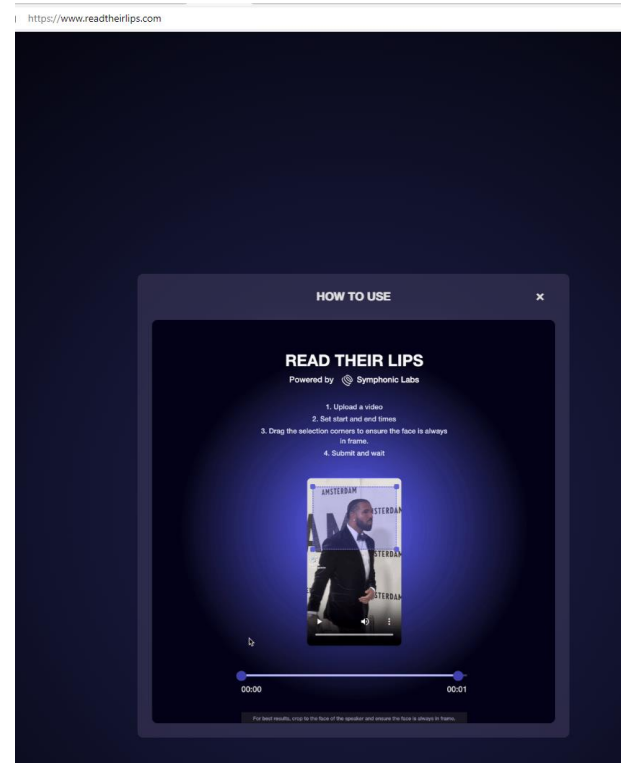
https://www.readtheirlips.com

HOW TO USE

×

READ THEIR LIPS

Powered by Symphonic Labs

1. Upload a video
2. Set start and end times
3. Drag the selection corners to ensure the face is always in frame.
4. Submit and wait

AMSTERDAM
STERDAM
STERDAM
STERDAM

00:00

00:01

For best results, crop to the face of the speaker and ensure the face is always in frame.